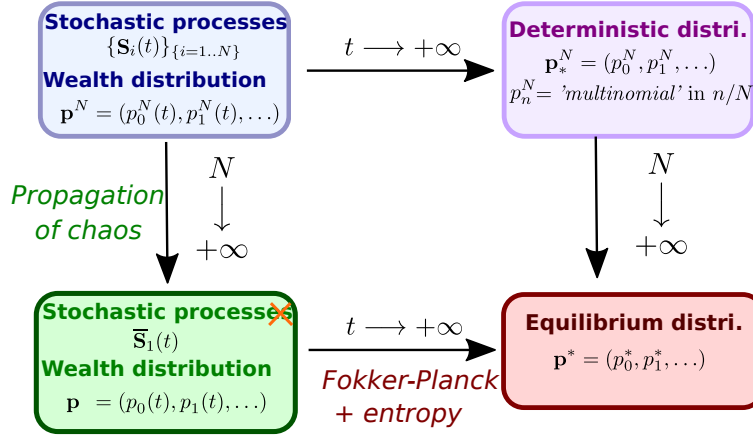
Stochastic processes
$\{\mathbf{S}_i(t)\}_{\{i=1..N\}}$
Wealth distribution
$\mathbf{p}^N = (p_0^N(t), p_1^N(t), \ldots)$

$t \longrightarrow +\infty$

Deterministic distri.
$\mathbf{p}_*^N = (p_0^N, p_1^N, \ldots)$
$p_n^N$= 'multinomial' in $n/N$

$N \downarrow +\infty$

Propagation of chaos

$N \downarrow +\infty$

Stochastic processes
$\overline{\mathbf{S}}_1(t)$
Wealth distribution
$\mathbf{p} = (p_0(t), p_1(t), \ldots)$

$t \longrightarrow +\infty$

Fokker-Planck + entropy

Equilibrium distri.
$\mathbf{p}^* = (p_0^*, p_1^*, \ldots)$